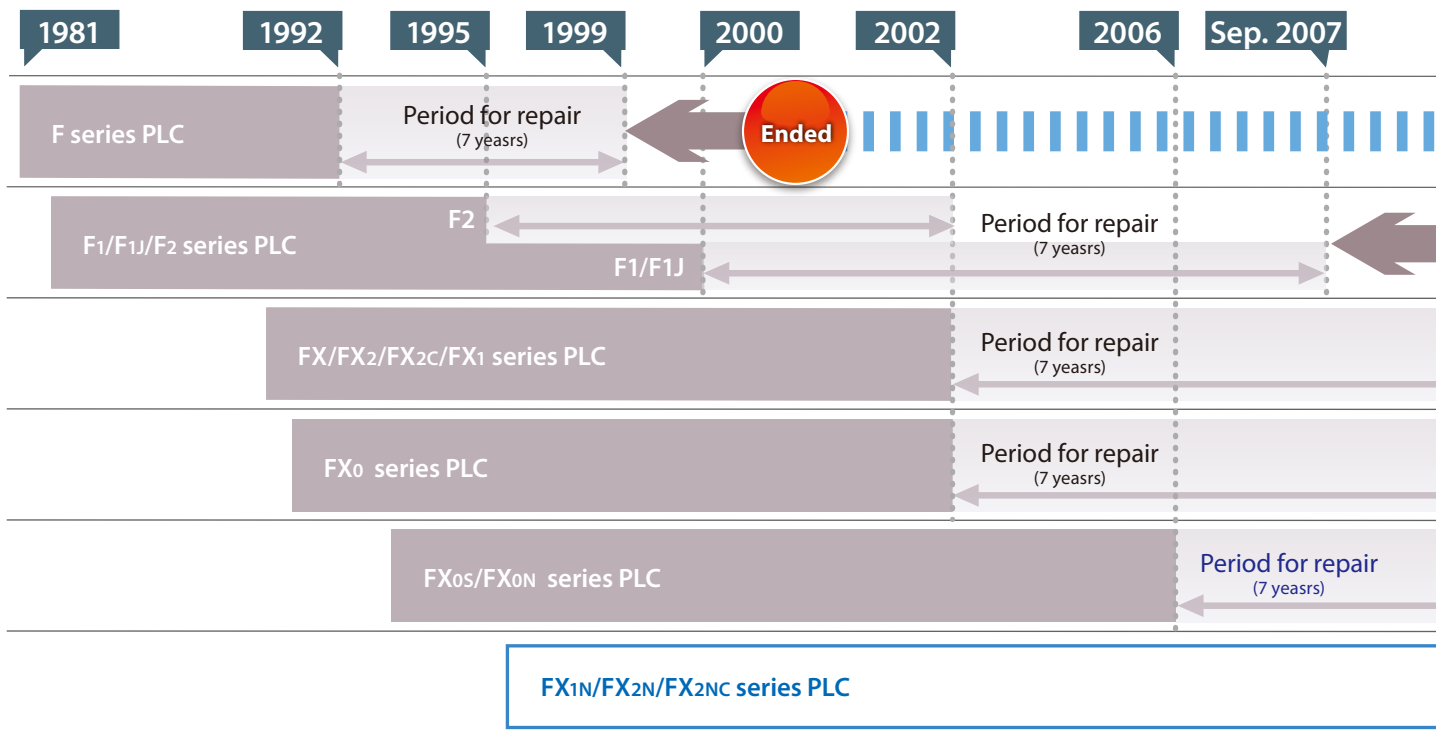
1981
1992
1995
1999
2000
2002
2006
Sep. 2007

F series PLC
Period for repair
(7 yeasrs)
Ended

F1/F1J/F2 series PLC
F2
Period for repair
(7 yeasrs)
F1/F1J

FX/FX2/FX2C/FX1 series PLC
Period for repair
(7 yeasrs)

FX0 series PLC
Period for repair
(7 yeasrs)

FX0S/FX0N series PLC
Period for repair
(7 yeasrs)

FX1N/FX2N/FX2NC series PLC